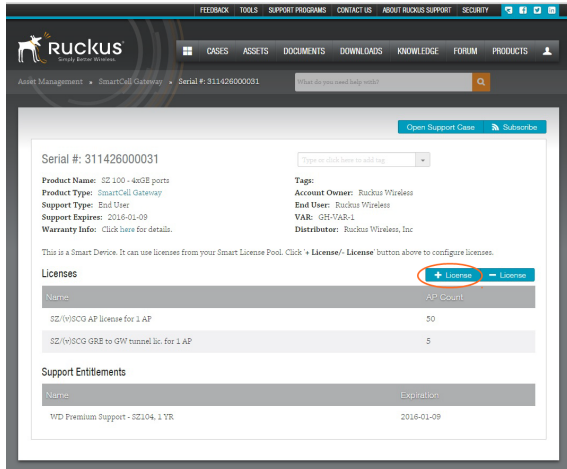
FEEDBACK TOOLS SUPPORT PROGRAMS CONTACT US ABOUT RUCKUS SUPPORT SECURITY

Ruckus
Simply Better Wireless.

CASES ASSETS DOCUMENTS DOWNLOADS KNOWLEDGE FORUM PRODUCTS

Asset Management » SmartCell Gateway » Serial #: 311426000031

What do you need help with?

Open Support Case Subscribe

Serial #: 311426000031

Type or click here to add tag

Product Name: SZ 100 - 4xGE ports
Product Type: SmartCell Gateway
Support Type: End User
Support Expires: 2016-01-09
Warranty Info: Click here for details.

Tags:
Account Owner: Ruckus Wireless
End User: Ruckus Wireless
VAR: GH-VAR-1
Distributor: Ruckus Wireless, Inc

This is a Smart Device. It can use licenses from your Smart License Pool. Click '+ License/- License' button above to configure licenses.

Licenses

+ License − License

| Name | AP Count |
|---|---|
| SZ/(v)SCG AP license for 1 AP | 50 |
| SZ/(v)SCG GRE to GW tunnel lic. for 1 AP | 5 |

Support Entitlements

| Name | Expiration |
|---|---|
| WD Premium Support - SZ104, 1 YR | 2016-01-09 |